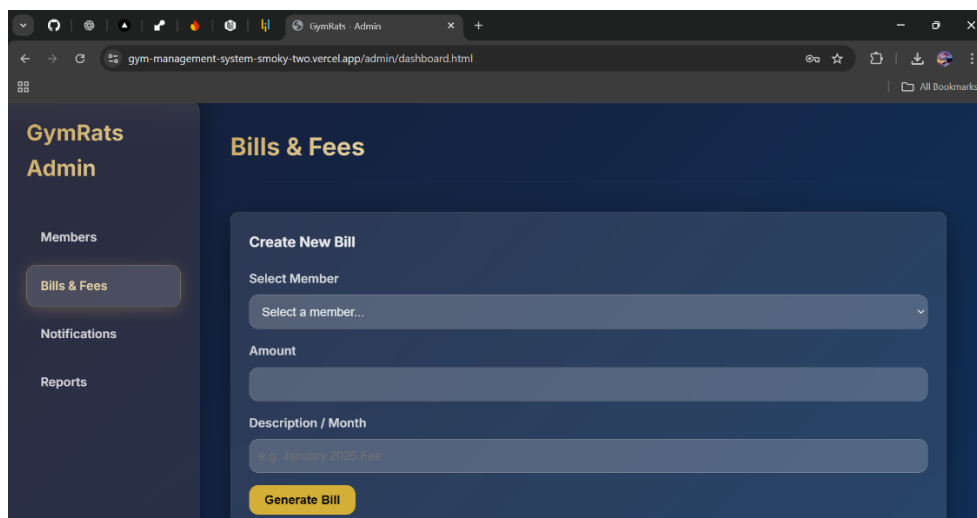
GymRats - Admin

gym-management-system-smoky-two.vercel.app/admin/dashboard.html

All Bookmarks

GymRats Admin

Members

Bills & Fees

Notifications

Reports

Bills & Fees

Create New Bill

Select Member

Select a member...

Amount

Description / Month

e.g. January 2025 Fee

Generate Bill